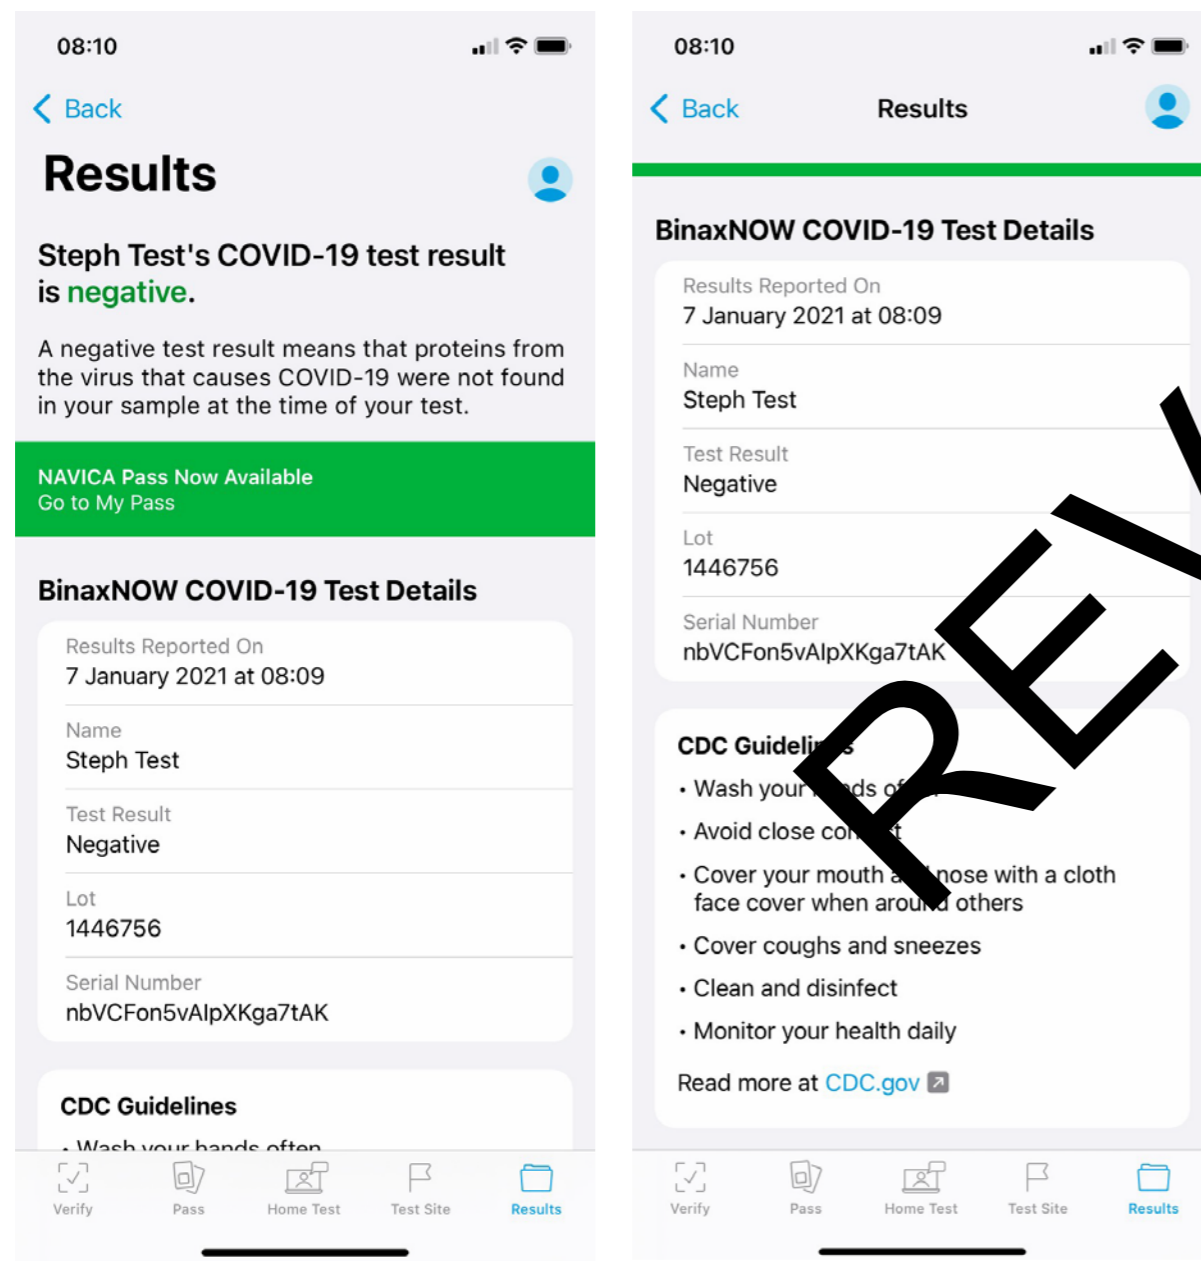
08:10

Back

Results

Steph Test's COVID-19 test result is negative.

A negative test result means that proteins from the virus that causes COVID-19 were not found in your sample at the time of your test.

NAVICA Pass Now Available
Go to My Pass

BinaxNOW COVID-19 Test Details

Results Reported On
7 January 2021 at 08:09

Name
Steph Test

Test Result
Negative

Lot
1446756

Serial Number
nbVCFon5vAlpXKga7tAK

CDC Guidelines

• Wash your hands often

Verify Pass Home Test Test Site Results

08:10

Back Results

BinaxNOW COVID-19 Test Details

Results Reported On
7 January 2021 at 08:09

Name
Steph Test

Test Result
Negative

Lot
1446756

Serial Number
nbVCFon5vAlpXKga7tAK

CDC Guideli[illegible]s

• Wash your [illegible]ds o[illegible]

• Avoid close co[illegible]t

• Cover your mouth a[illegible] nose with a cloth face cover when arou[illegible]d others

• Cover coughs and sneezes

• Clean and disinfect

• Monitor your health daily

Read more at CDC.gov

REV

Verify Pass Home Test Test Site Results